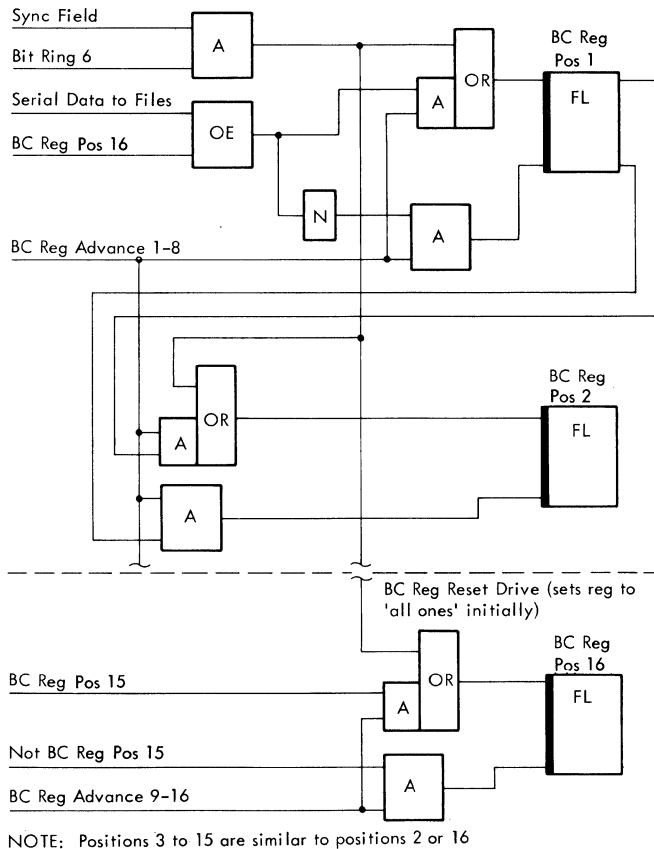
Sync Field

Bit Ring 6

A

Serial Data to Files

BC Reg Pos 16

OE

A

OR

BC Reg Pos 1

FL

N

A

BC Reg Advance 1-8

A

OR

BC Reg Pos 2

FL

A

BC Reg Reset Drive (sets reg to 'all ones' initially)

BC Reg Pos 15

A

OR

BC Reg Pos 16

FL

Not BC Reg Pos 15

A

BC Reg Advance 9-16

NOTE: Positions 3 to 15 are similar to positions 2 or 16